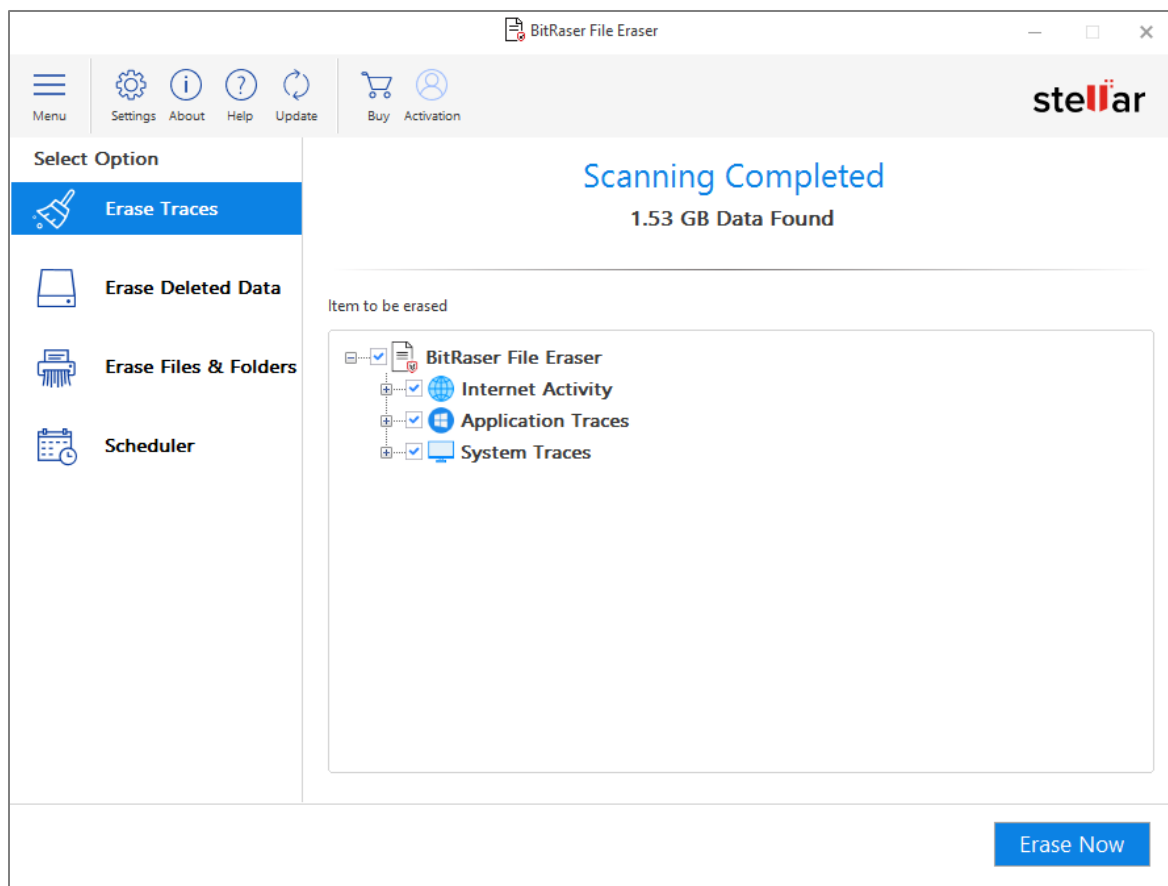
BitRaser File Eraser

Menu Settings About Help Update Buy Activation

stellar

Select Option

Erase Traces

Erase Deleted Data

Erase Files & Folders

Scheduler

Scanning Completed

1.53 GB Data Found

Item to be erased

BitRaser File Eraser

Internet Activity

Application Traces

System Traces

Erase Now